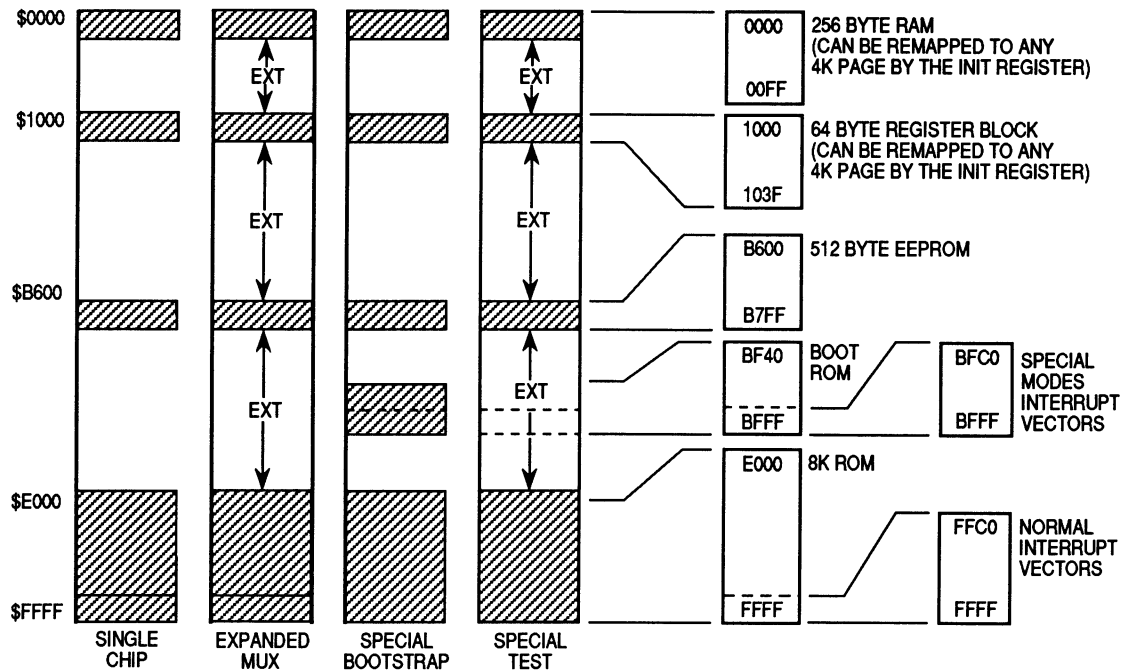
\$0000

\$1000

\$B600

\$E000

\$FFFF

EXT

EXT

EXT

EXT

EXT

EXT

SINGLE CHIP

EXPANDED MUX

SPECIAL BOOTSTRAP

SPECIAL TEST

0000

00FF

256 BYTE RAM (CAN BE REMAPPED TO ANY 4K PAGE BY THE INIT REGISTER)

1000

103F

64 BYTE REGISTER BLOCK (CAN BE REMAPPED TO ANY 4K PAGE BY THE INIT REGISTER)

B600

B7FF

512 BYTE EEPROM

BF40

BFFF

BOOT ROM

BFC0

BFFF

SPECIAL MODES INTERRUPT VECTORS

E000

FFFF

8K ROM

FFC0

FFFF

NORMAL INTERRUPT VECTORS